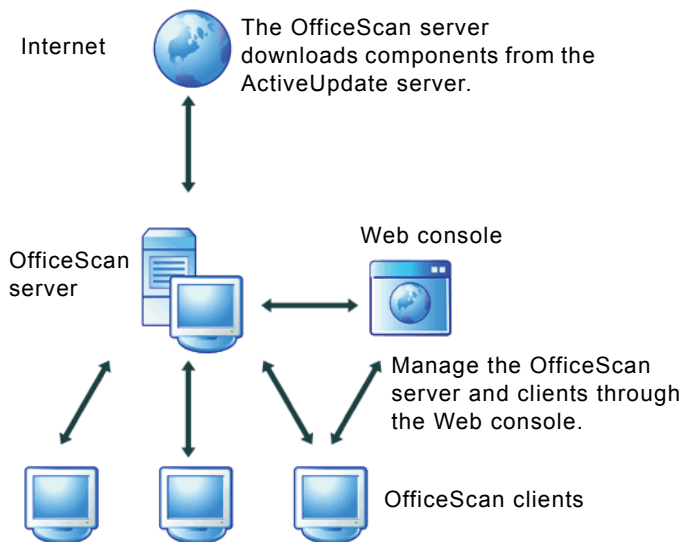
Internet

The OfficeScan server downloads components from the ActiveUpdate server.

OfficeScan server

Web console

Manage the OfficeScan server and clients through the Web console.

OfficeScan clients